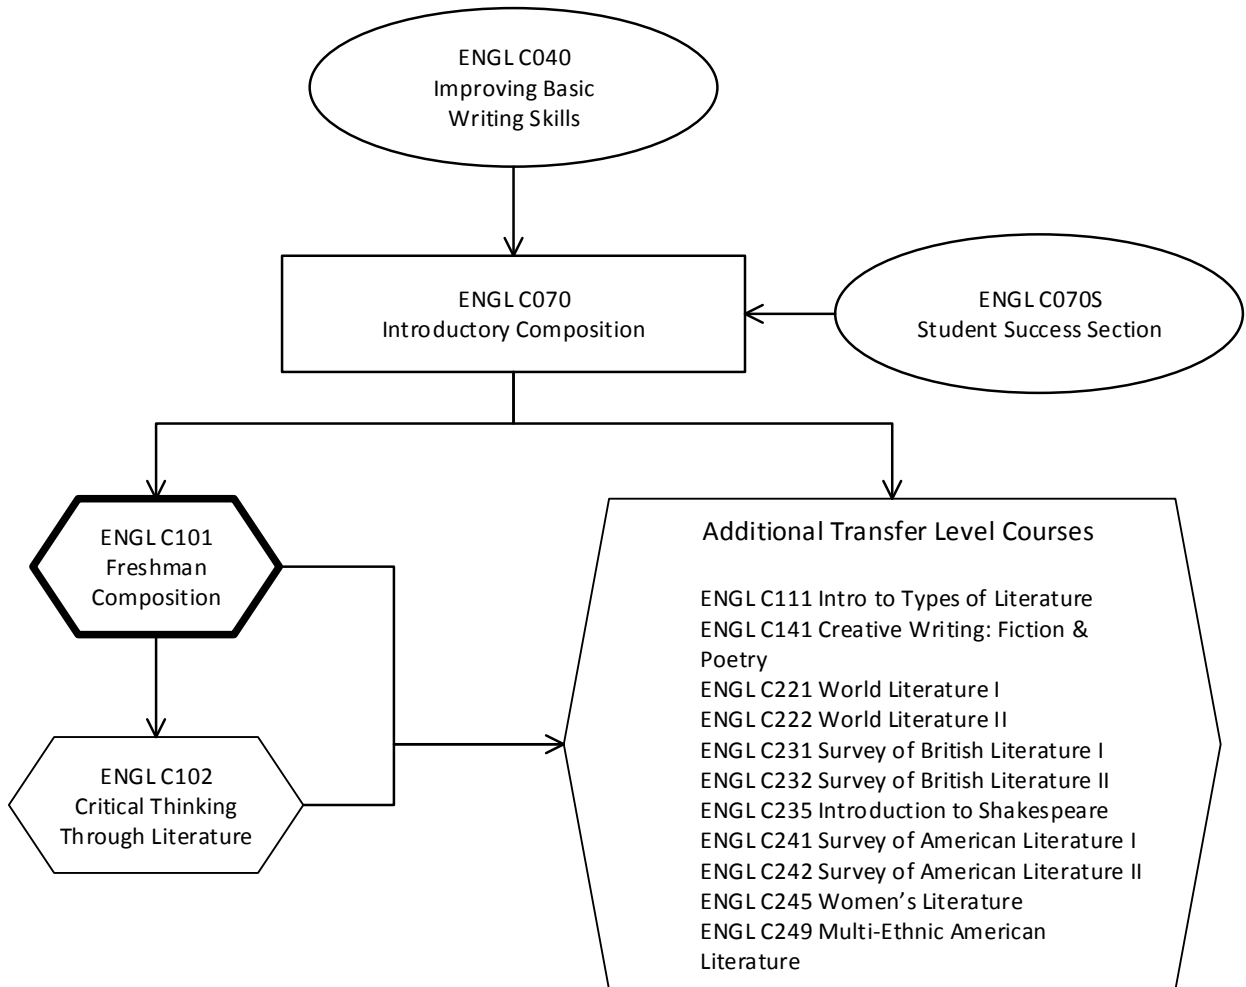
ENGL C040
Improving Basic
Writing Skills

ENGL C070
Introductory Composition

ENGL C070S
Student Success Section

ENGL C101
Freshman
Composition

ENGL C102
Critical Thinking
Through Literature

Additional Transfer Level Courses

ENGL C111 Intro to Types of Literature
ENGL C141 Creative Writing: Fiction & Poetry
ENGL C221 World Literature I
ENGL C222 World Literature II
ENGL C231 Survey of British Literature I
ENGL C232 Survey of British Literature II
ENGL C235 Introduction to Shakespeare
ENGL C241 Survey of American Literature I
ENGL C242 Survey of American Literature II
ENGL C245 Women's Literature
ENGL C249 Multi-Ethnic American Literature